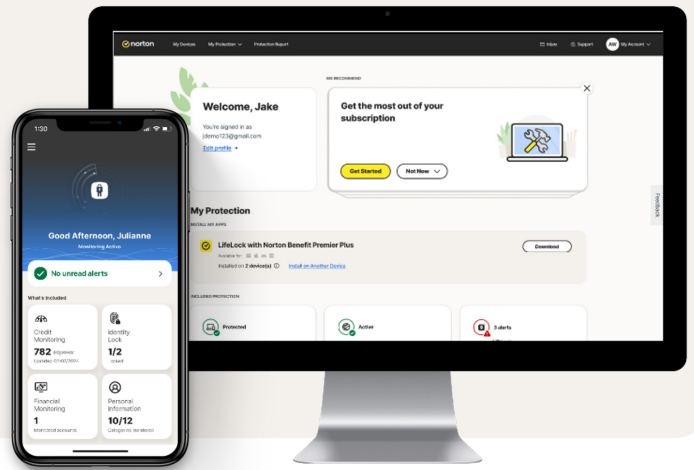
norton My Devices My Protection Protection Report Inbox Support AW My Account

Welcome, Jake

You're signed in as jdemo123@gmail.com

Edit profile

WE RECOMMEND

Get the most out of your subscription

Get Started Not Now

My Protection

INSTALLED APPS

LifeLock with Norton Benefit Premier Plus

Available for:

Installed on 2 device(s) Install on Another Device

Download

INCLUDED PROTECTION

Protected

Active

3 alerts

Feedback

1:30

Good Afternoon, Julianne

Monitoring Active

No unread alerts

What's Included

Credit Monitoring

782 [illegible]

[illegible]

Identity Lock

1/2

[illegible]

Financial Monitoring

1

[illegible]

Personal Information

10/12

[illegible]